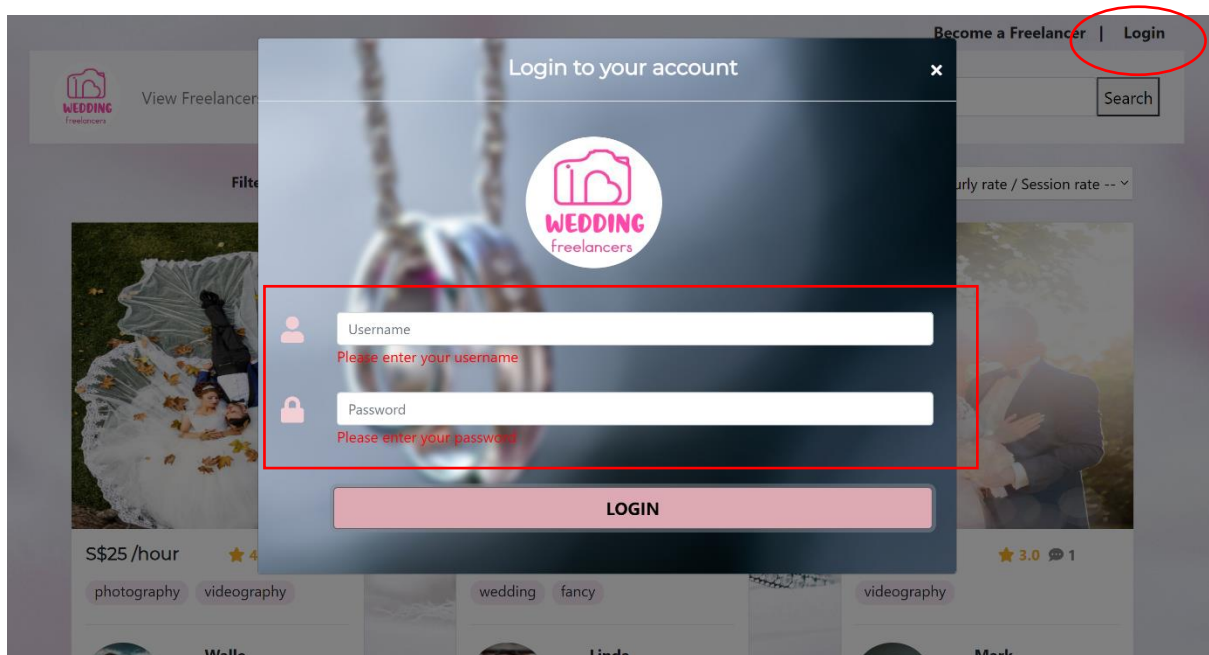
Become a Freelancer | Login

WEDDING freelancers

View Freelancer

Search

Filte

urly rate / Session rate --

Login to your account

×

WEDDING freelancers

Username

Please enter your username

Password

Please enter your password

LOGIN

S$25 /hour

4

3.0 1

photography videography

wedding fancy

videography

Walle

Linda

Mark